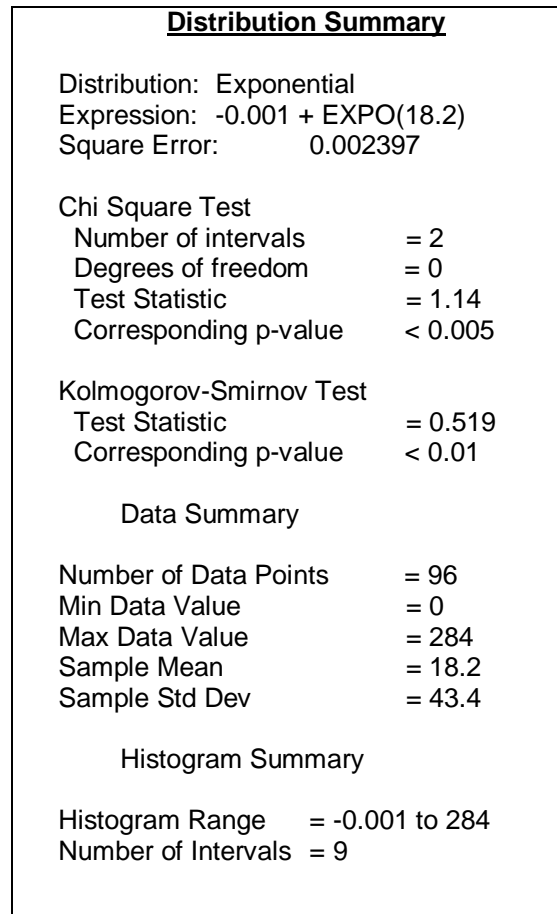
Distribution Summary

Distribution: Exponential
Expression: -0.001 + EXPO(18.2)
Square Error: 0.002397

Chi Square Test
Number of intervals = 2
Degrees of freedom = 0
Test Statistic = 1.14
Corresponding p-value < 0.005

Kolmogorov-Smirnov Test
Test Statistic = 0.519
Corresponding p-value < 0.01

Data Summary

Number of Data Points = 96
Min Data Value = 0
Max Data Value = 284
Sample Mean = 18.2
Sample Std Dev = 43.4

Histogram Summary

Histogram Range = -0.001 to 284
Number of Intervals = 9